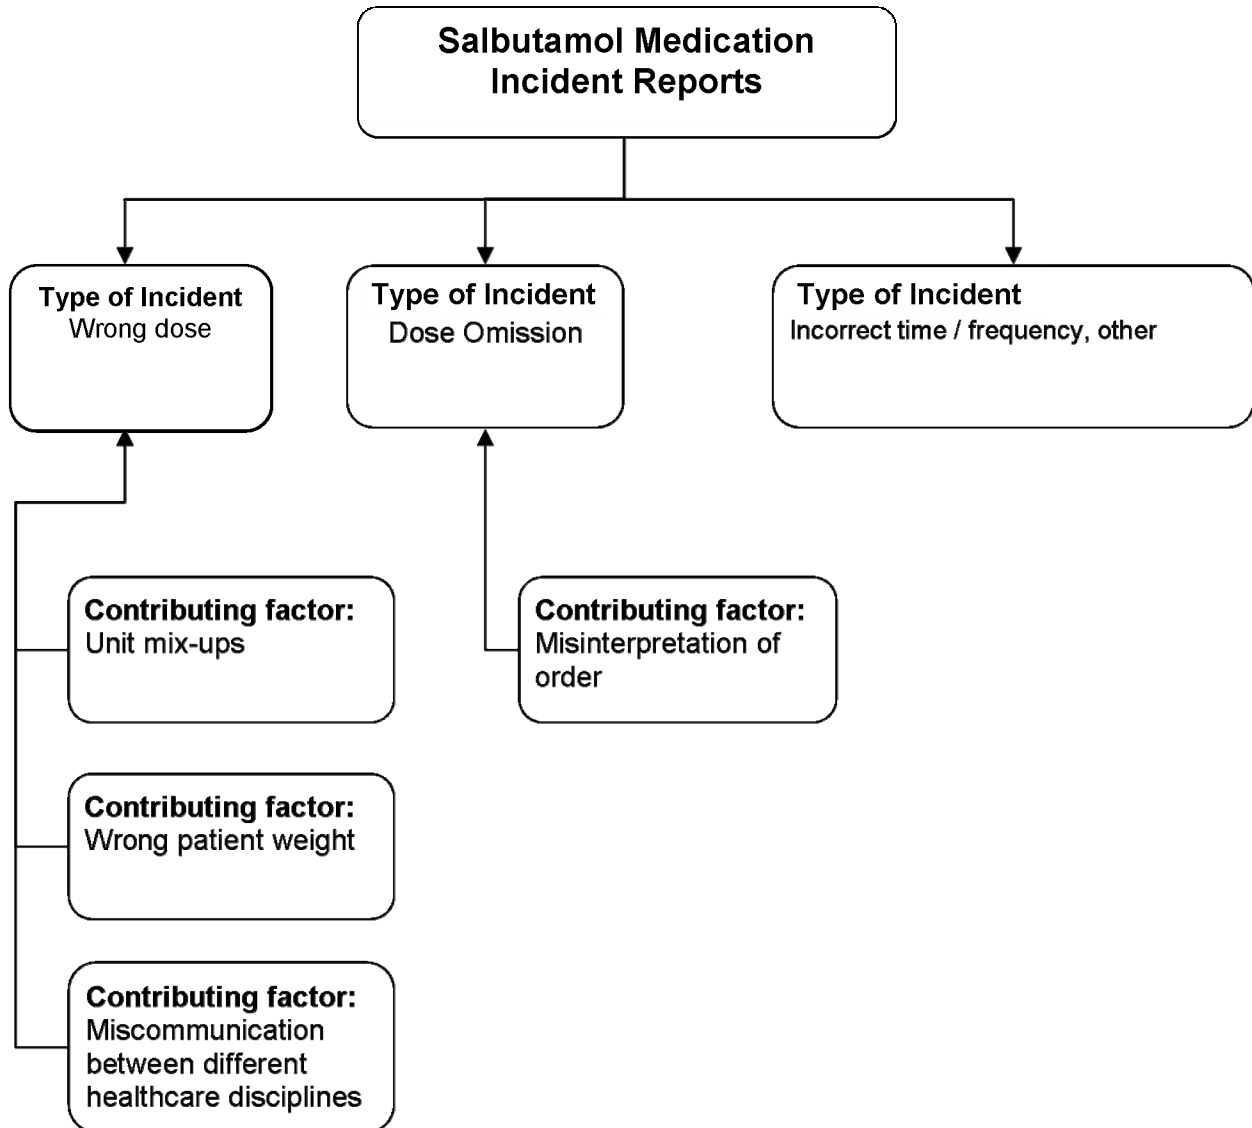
Salbutamol Medication Incident Reports

Type of Incident
Wrong dose

Type of Incident
Dose Omission

Type of Incident
Incorrect time / frequency, other

Contributing factor:
Unit mix-ups

Contributing factor:
Misinterpretation of order

Contributing factor:
Wrong patient weight

Contributing factor:
Miscommunication between different healthcare disciplines